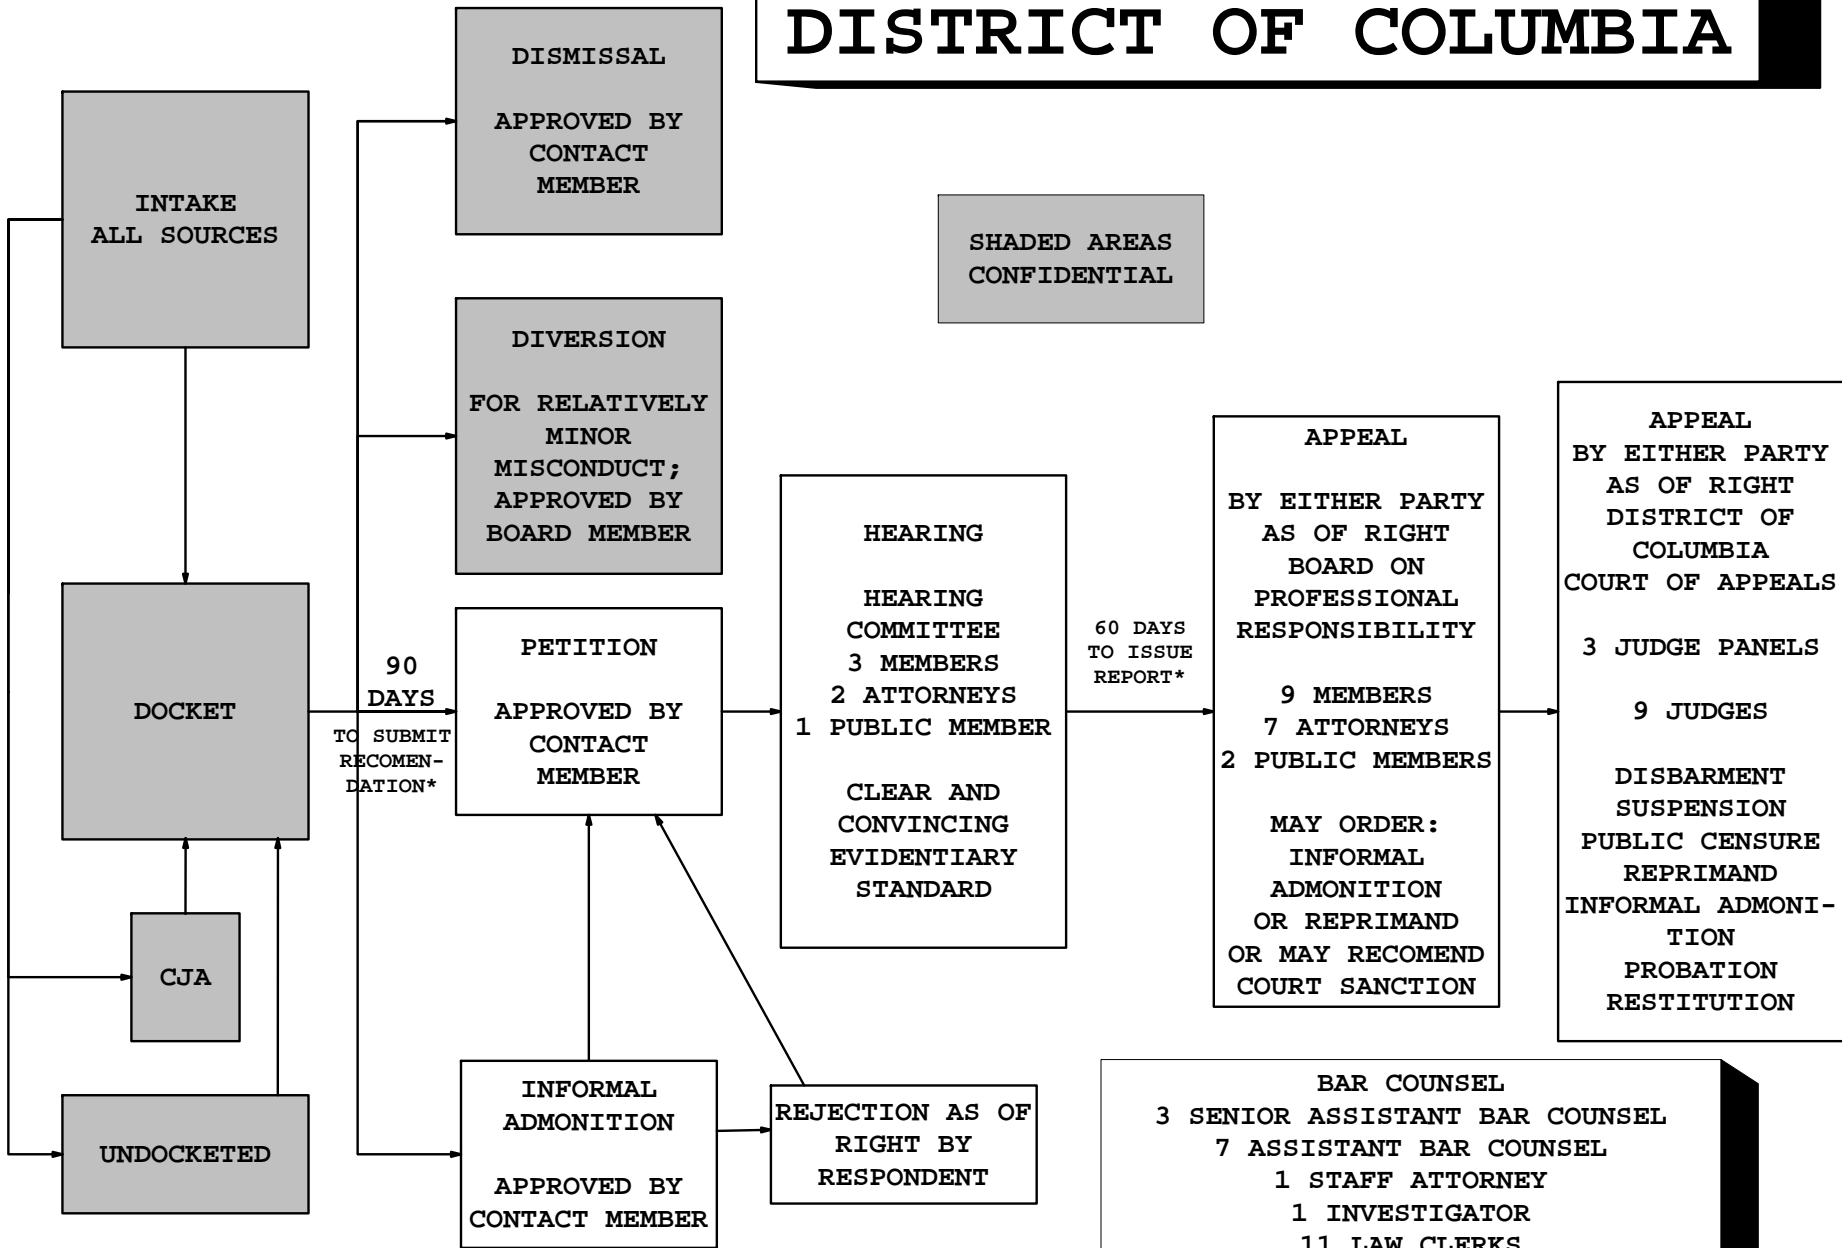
DISTRICT OF COLUMBIA

INTAKE
ALL SOURCES

DISMISSAL

APPROVED BY CONTACT MEMBER

SHADED AREAS CONFIDENTIAL

DIVERSION

FOR RELATIVELY MINOR MISCONDUCT; APPROVED BY BOARD MEMBER

DOCKET

90 DAYS

TO SUBMIT RECOMENDATION*

PETITION

APPROVED BY CONTACT MEMBER

HEARING

HEARING COMMITTEE
3 MEMBERS
2 ATTORNEYS
1 PUBLIC MEMBER

CLEAR AND CONVINCING EVIDENTIARY STANDARD

60 DAYS TO ISSUE REPORT*

APPEAL

BY EITHER PARTY AS OF RIGHT BOARD ON PROFESSIONAL RESPONSIBILITY

9 MEMBERS
7 ATTORNEYS
2 PUBLIC MEMBERS

MAY ORDER: INFORMAL ADMONITION OR REPRIMAND OR MAY RECOMEND COURT SANCTION

APPEAL
BY EITHER PARTY AS OF RIGHT DISTRICT OF COLUMBIA COURT OF APPEALS

3 JUDGE PANELS

9 JUDGES

DISBARMENT
SUSPENSION
PUBLIC CENSURE
REPRIMAND
INFORMAL ADMONITION
PROBATION
RESTITUTION

CJA

UNDOCKETED

INFORMAL ADMONITION

APPROVED BY CONTACT MEMBER

REJECTION AS OF RIGHT BY RESPONDENT

BAR COUNSEL
3 SENIOR ASSISTANT BAR COUNSEL
7 ASSISTANT BAR COUNSEL
1 STAFF ATTORNEY
1 INVESTIGATOR
11 LAW CLERKS